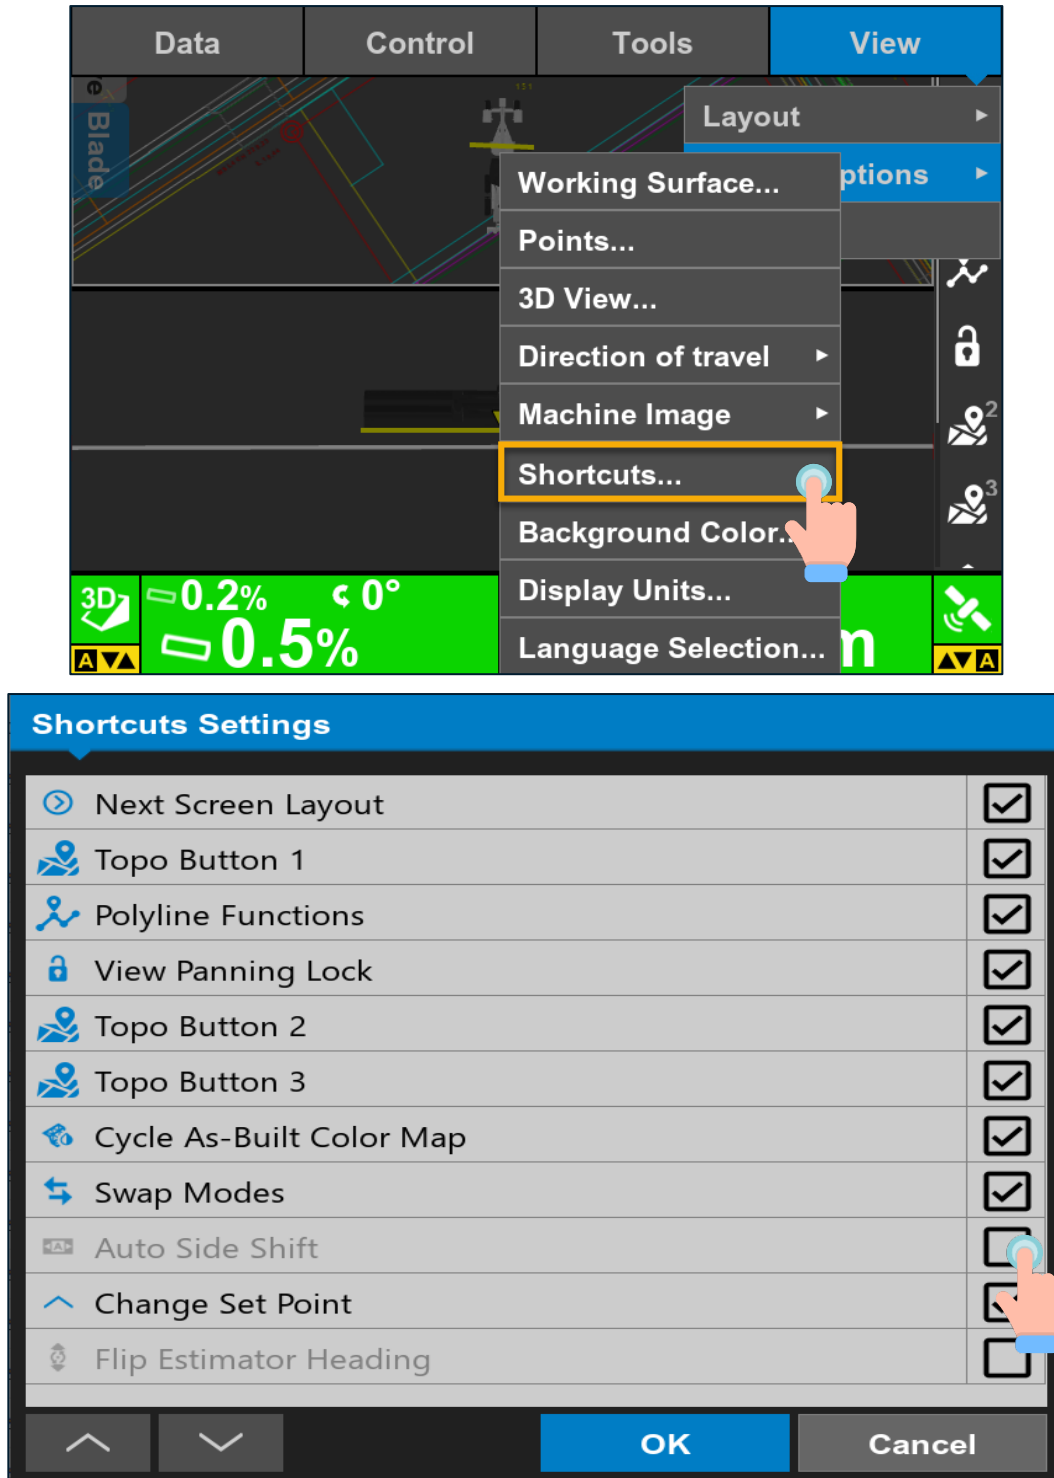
Data | Control | Tools | View

Layout ►
ptions ►

Working Surface...
Points...
3D View...
Direction of travel ►
Machine Image ►
Shortcuts...
Background Color...
Display Units...
Language Selection...

e Blade

2
3

3D
A
0.2%
0°
0.5%
n
A

Shortcuts Settings

| | |
|---|---|
| Next Screen Layout | ☑ |
| Topo Button 1 | ☑ |
| Polyline Functions | ☑ |
| View Panning Lock | ☑ |
| Topo Button 2 | ☑ |
| Topo Button 3 | ☑ |
| Cycle As-Built Color Map | ☑ |
| Swap Modes | ☑ |
| Auto Side Shift | ☐ |
| Change Set Point | ☐ |
| Flip Estimator Heading | ☐ |

OK
Cancel